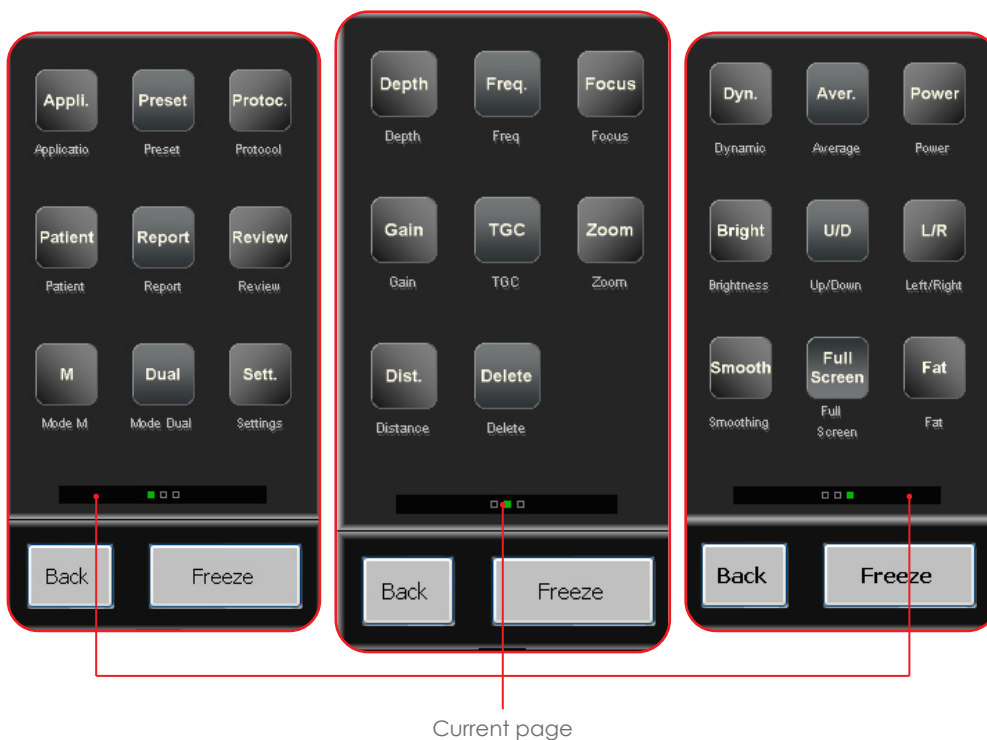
Appli.
Applicatio

Preset
Preset

Protoc.
Protocol

Patient
Patient

Report
Report

Review
Review

M
Mode M

Dual
Mode Dual

Sett.
Settings

Back

Freeze

Depth
Depth

Freq.
Freq

Focus
Focus

Gain
Gain

TGC
TGC

Zoom
Zoom

Dist.
Distance

Delete
Delete

Back

Freeze

Dyn.
Dynamic

Aver.
Average

Power
Power

Bright
Brightness

U/D
Up/Down

L/R
Left/Right

Smooth
Smoothing

Full Screen
Full Screen

Fat
Fat

Back

Freeze

Current page